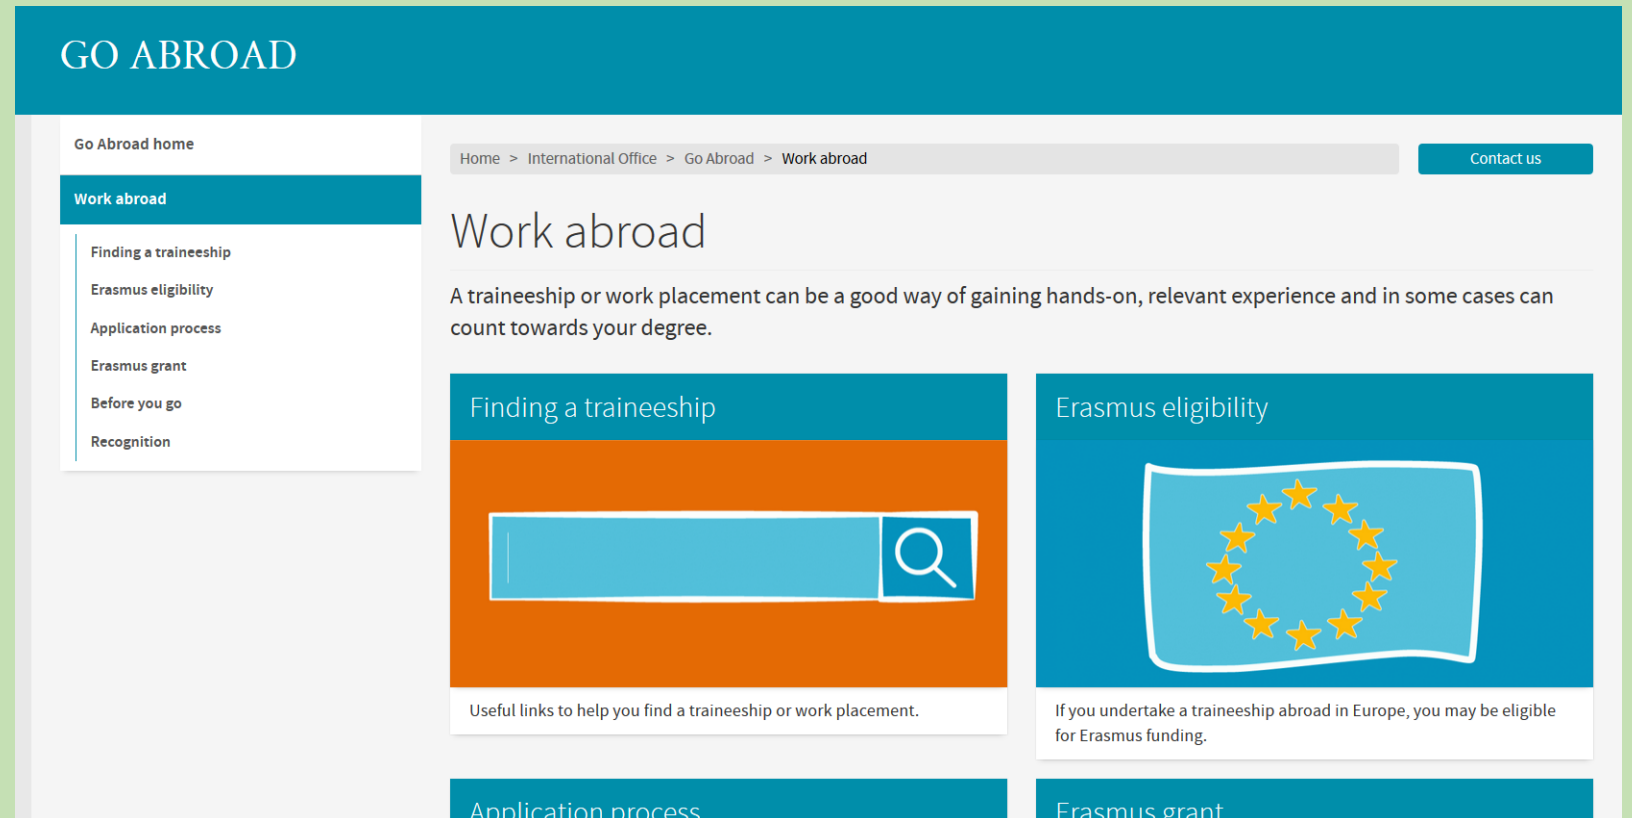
GO ABROAD

Go Abroad home

Work abroad

Finding a traineeship

Erasmus eligibility

Application process

Erasmus grant

Before you go

Recognition

Home > International Office > Go Abroad > Work abroad

Contact us

Work abroad

A traineeship or work placement can be a good way of gaining hands-on, relevant experience and in some cases can count towards your degree.

Finding a traineeship

Useful links to help you find a traineeship or work placement.

Erasmus eligibility

If you undertake a traineeship abroad in Europe, you may be eligible for Erasmus funding.

Application process

Erasmus grant